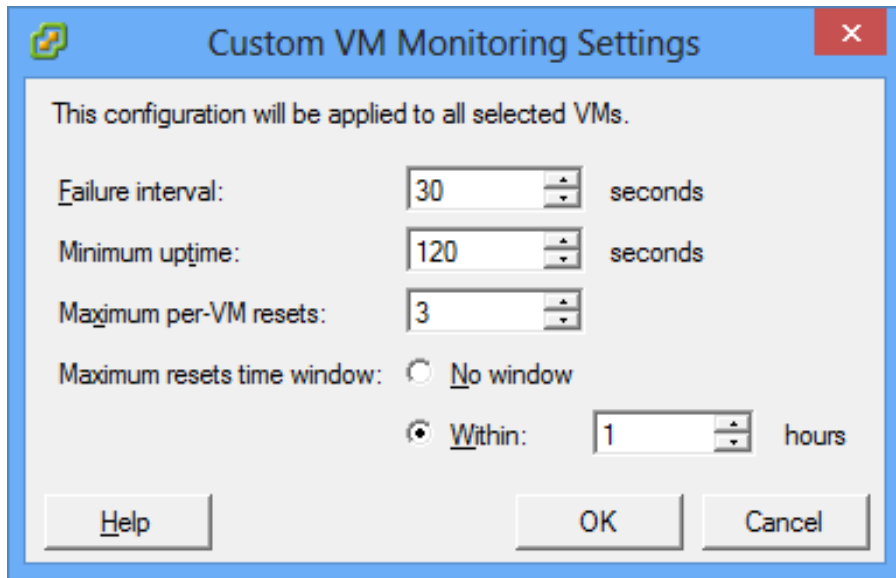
Custom VM Monitoring Settings

×

This configuration will be applied to all selected VMs.

Failure interval: 30 seconds

Minimum uptime: 120 seconds

Maximum per-VM resets: 3

Maximum resets time window: No window

Within: 1 hours

Help

OK

Cancel